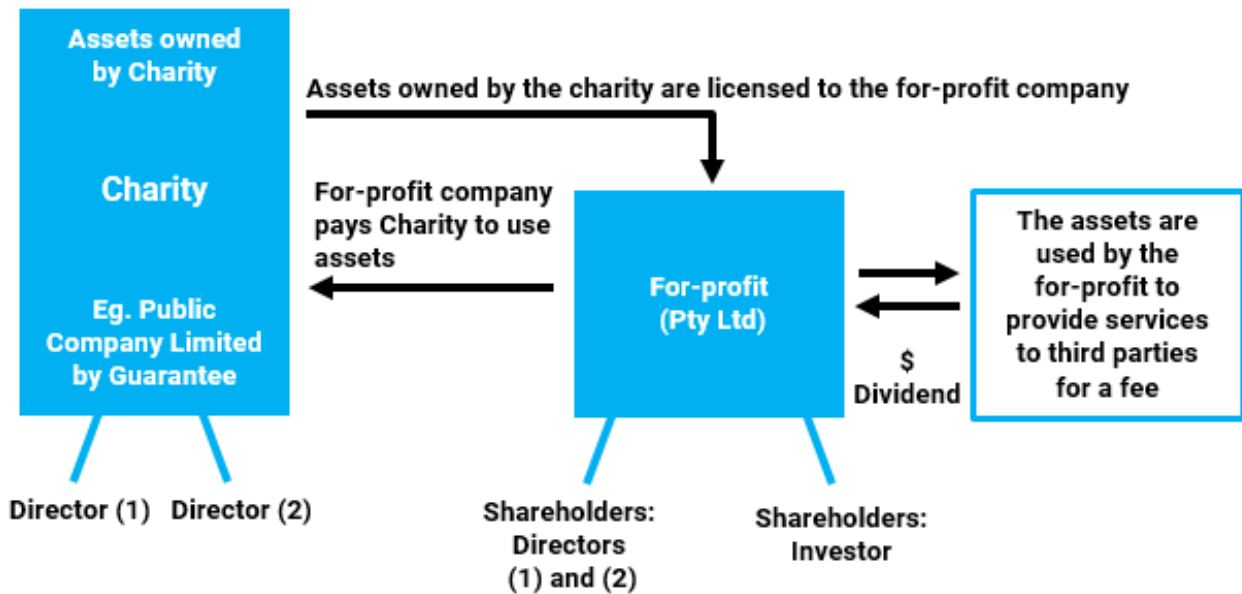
Assets owned by Charity

Charity

Eg. Public Company Limited by Guarantee

Assets owned by the charity are licensed to the for-profit company

For-profit company pays Charity to use assets

For-profit (Pty Ltd)

The assets are used by the for-profit to provide services to third parties for a fee

$ Dividend

Director (1)

Director (2)

Shareholders: Directors (1) and (2)

Shareholders: Investor